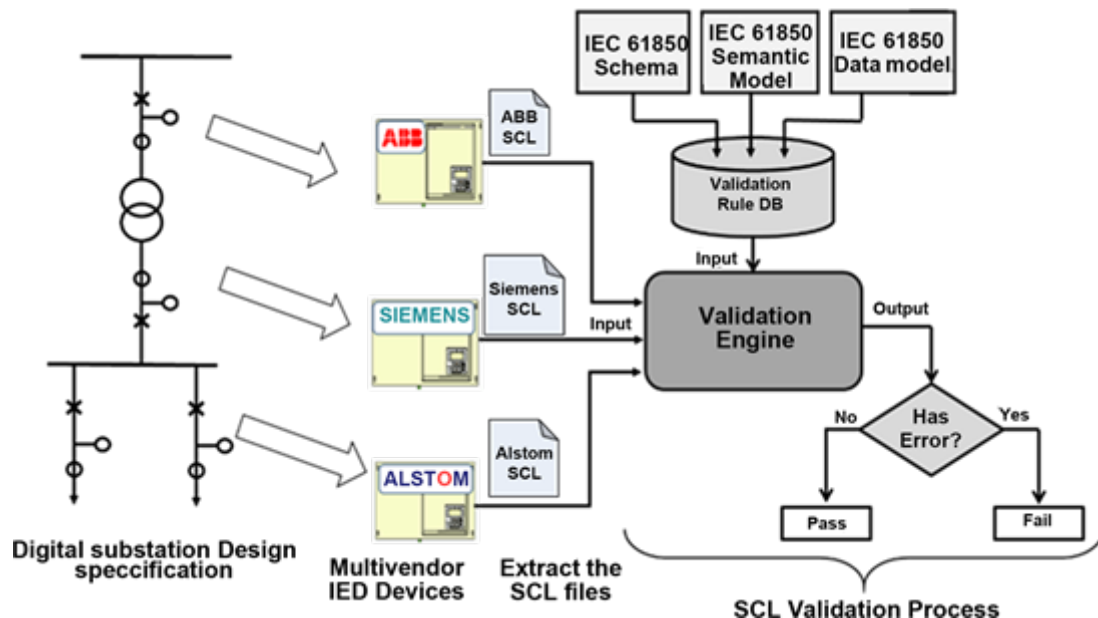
IEC 61850 Schema

IEC 61850 Semantic Model

IEC 61850 Data model

ABB

ABB SCL

Validation Rule DB

Input

SIEMENS

Siemens SCL

Input

Validation Engine

Output

Has Error?

No

Yes

ALSTOM

Alstom SCL

Pass

Fail

Digital substation Design specification

Multivendor IED Devices

Extract the SCL files

SCL Validation Process